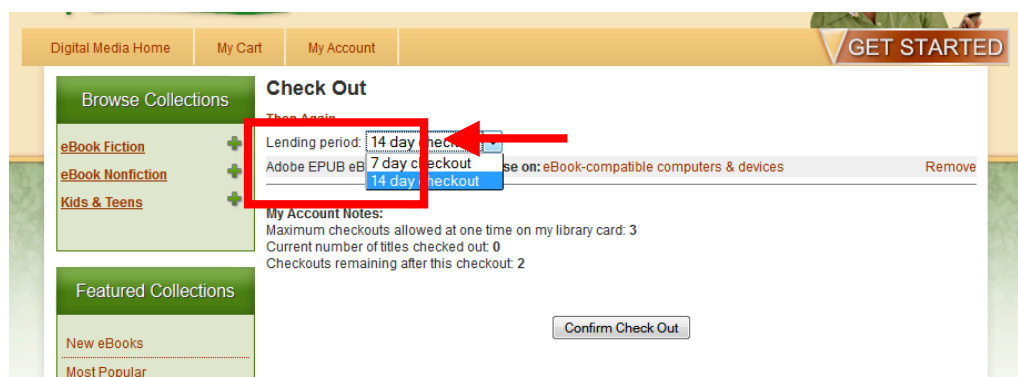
Digital Media Home
My Cart
My Account
GET STARTED

Browse Collections
eBook Fiction
eBook Nonfiction
Kids & Teens

Featured Collections
New eBooks
Most Popular

Check Out
Then Again
Lending period: 14 day checkout
7 day checkout
14 day checkout
Adobe EPUB eB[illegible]se on: eBook-compatible computers & devices
Remove

My Account Notes:
Maximum checkouts allowed at one time on my library card: 3
Current number of titles checked out: 0
Checkouts remaining after this checkout: 2

Confirm Check Out